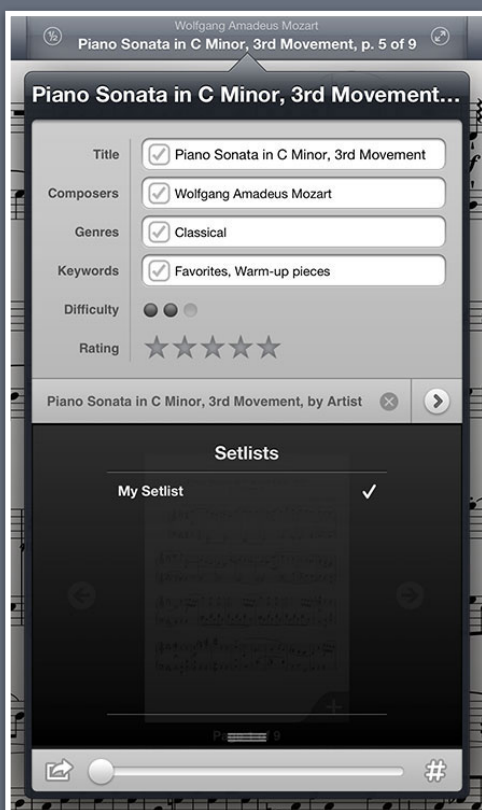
Wolfgang Amadeus Mozart
Piano Sonata in C Minor, 3rd Movement, p. 5 of 9

Piano Sonata in C Minor, 3rd Movement...

Title | Piano Sonata in C Minor, 3rd Movement
Composers | Wolfgang Amadeus Mozart
Genres | Classical
Keywords | Favorites, Warm-up pieces
Difficulty
Rating

Piano Sonata in C Minor, 3rd Movement, by Artist

Setlists

My Setlist ✓

Pa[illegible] 9

#